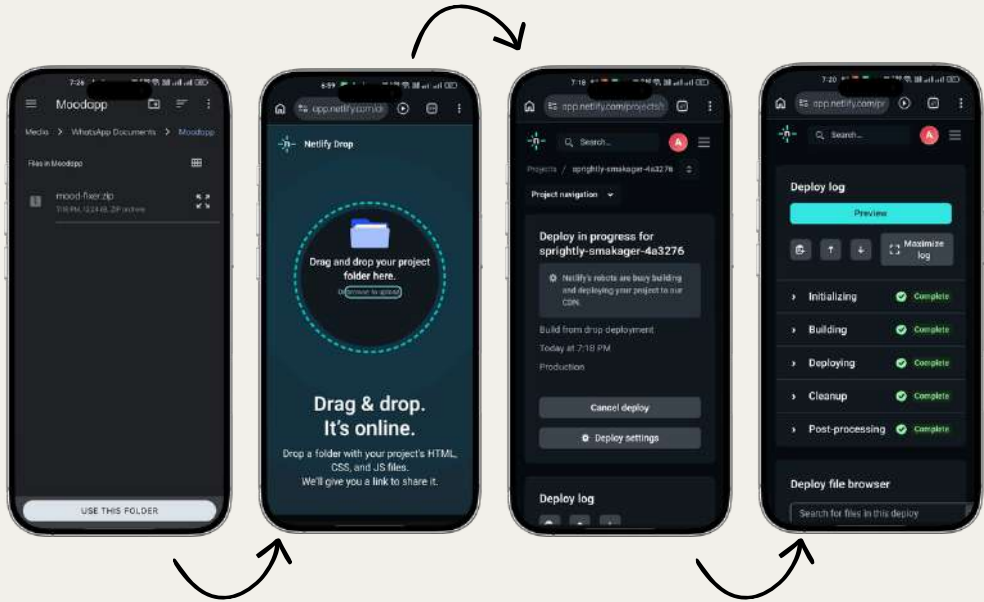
7:26

Moodapp

Media > WhatsApp Documents > Moodapp

Files in Moodapp

mood-fixer.zip
7:18 PM, 122 kB, ZIP archive

USE THIS FOLDER

6:59

app.netlify.com/dr

Netlify Drop

Drag and drop your project folder here.

or browse to upload

Drag & drop.
It's online.

Drop a folder with your project's HTML, CSS, and JS files.
We'll give you a link to share it.

7:18

app.netlify.com/projects

Search...

A

Projects / sprightly-smakager-4a3276

Project navigation

Deploy in progress for sprightly-smakager-4a3276

Netlify's robots are busy building and deploying your project to our CDN.

Build from drop deployment

Today at 7:18 PM

Production

Cancel deploy

Deploy settings

Deploy log

7:20

app.netlify.com/pr

Search...

A

Deploy log

Preview

Maximize log

Initializing Complete

Building Complete

Deploying Complete

Cleanup Complete

Post-processing Complete

Deploy file browser

Search for files in this deploy